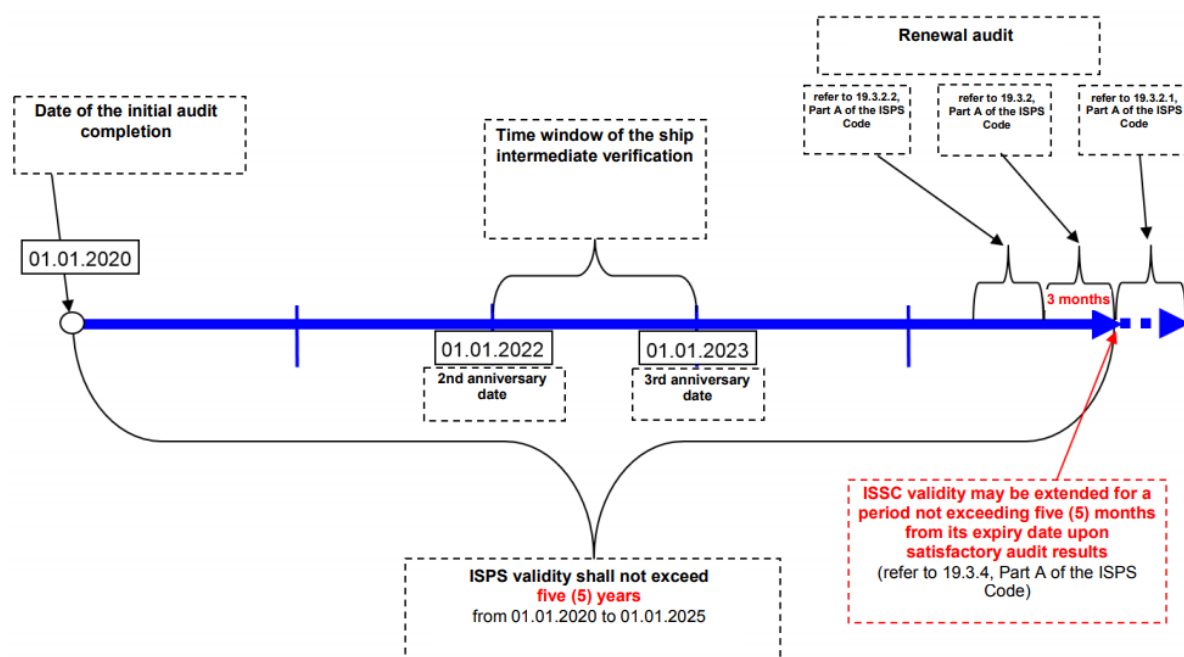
Renewal audit

refer to 19.3.2.2, Part A of the ISPS Code

refer to 19.3.2, Part A of the ISPS Code

refer to 19.3.2.1, Part A of the ISPS Code

Date of the initial audit completion

Time window of the ship intermediate verification

01.01.2020

3 months

01.01.2022

2nd anniversary date

01.01.2023

3rd anniversary date

ISSC validity may be extended for a period not exceeding five (5) months from its expiry date upon satisfactory audit results
(refer to 19.3.4, Part A of the ISPS Code)

ISPS validity shall not exceed five (5) years from 01.01.2020 to 01.01.2025